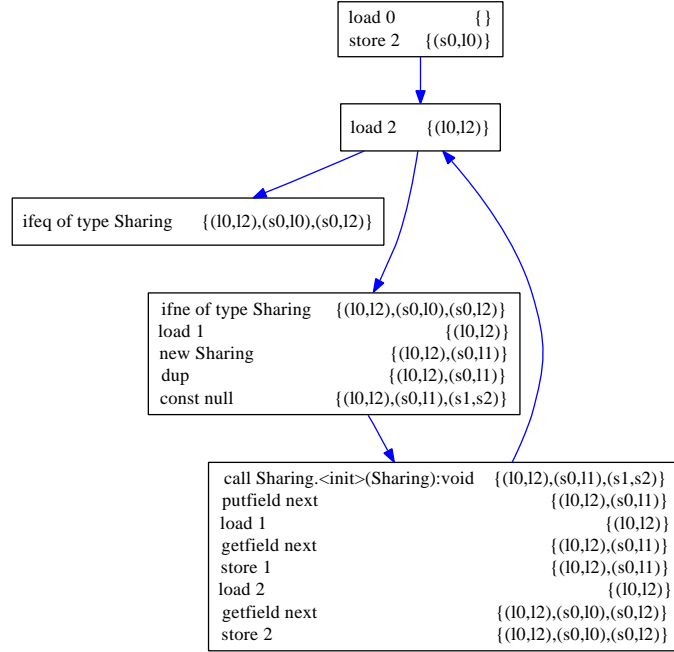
load 0 {}
store 2 {(s0,l0)}

load 2 {(l0,l2)}

ifeq of type Sharing {(l0,l2),(s0,l0),(s0,l2)}

ifne of type Sharing {(l0,l2),(s0,l0),(s0,l2)}
load 1 {(l0,l2)}
new Sharing {(l0,l2),(s0,l1)}
dup {(l0,l2),(s0,l1)}
const null {(l0,l2),(s0,l1),(s1,s2)}

call Sharing.<init>(Sharing):void {(l0,l2),(s0,l1),(s1,s2)}
putfield next {(l0,l2),(s0,l1)}
load 1 {(l0,l2)}
getfield next {(l0,l2),(s0,l1)}
store 1 {(l0,l2),(s0,l1)}
load 2 {(l0,l2)}
getfield next {(l0,l2),(s0,l0),(s0,l2)}
store 2 {(l0,l2),(s0,l0),(s0,l2)}